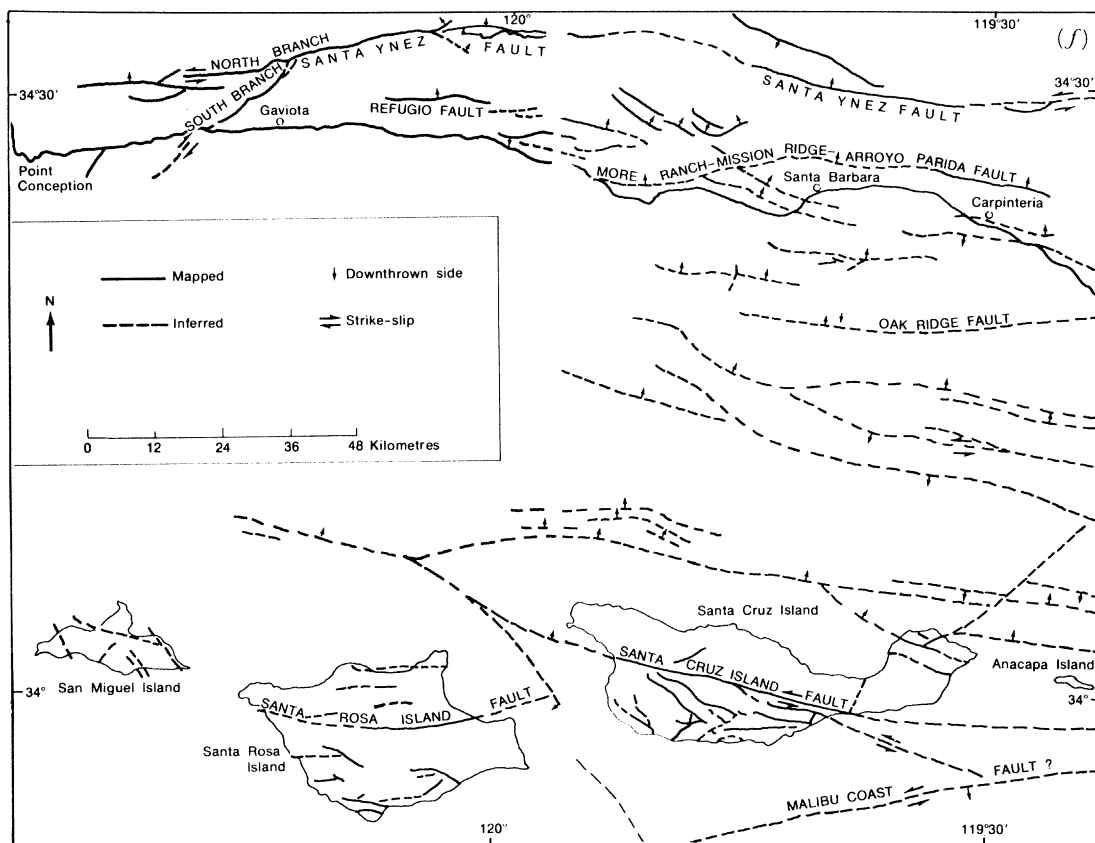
120°
119°30′
(f)
34°30′
NORTH BRANCH
SANTA YNEZ FAULT
SOUTH BRANCH
Gaviota
REFUGIO FAULT
SANTA YNEZ FAULT
34°30′
Point Conception
MORE RANCH-MISSION RIDGE-ARROYO PARIDA FAULT
Santa Barbara
Carpinteria

Mapped
Downthrown side
N
Inferred
Strike-slip
0 12 24 36 48 Kilometres

OAK RIDGE FAULT

Santa Cruz Island
Anacapa Island
34°
San Miguel Island
SANTA CRUZ ISLAND FAULT
34°
SANTA ROSA ISLAND FAULT
Santa Rosa Island
FAULT ?
MALIBU COAST
120°
119°30′